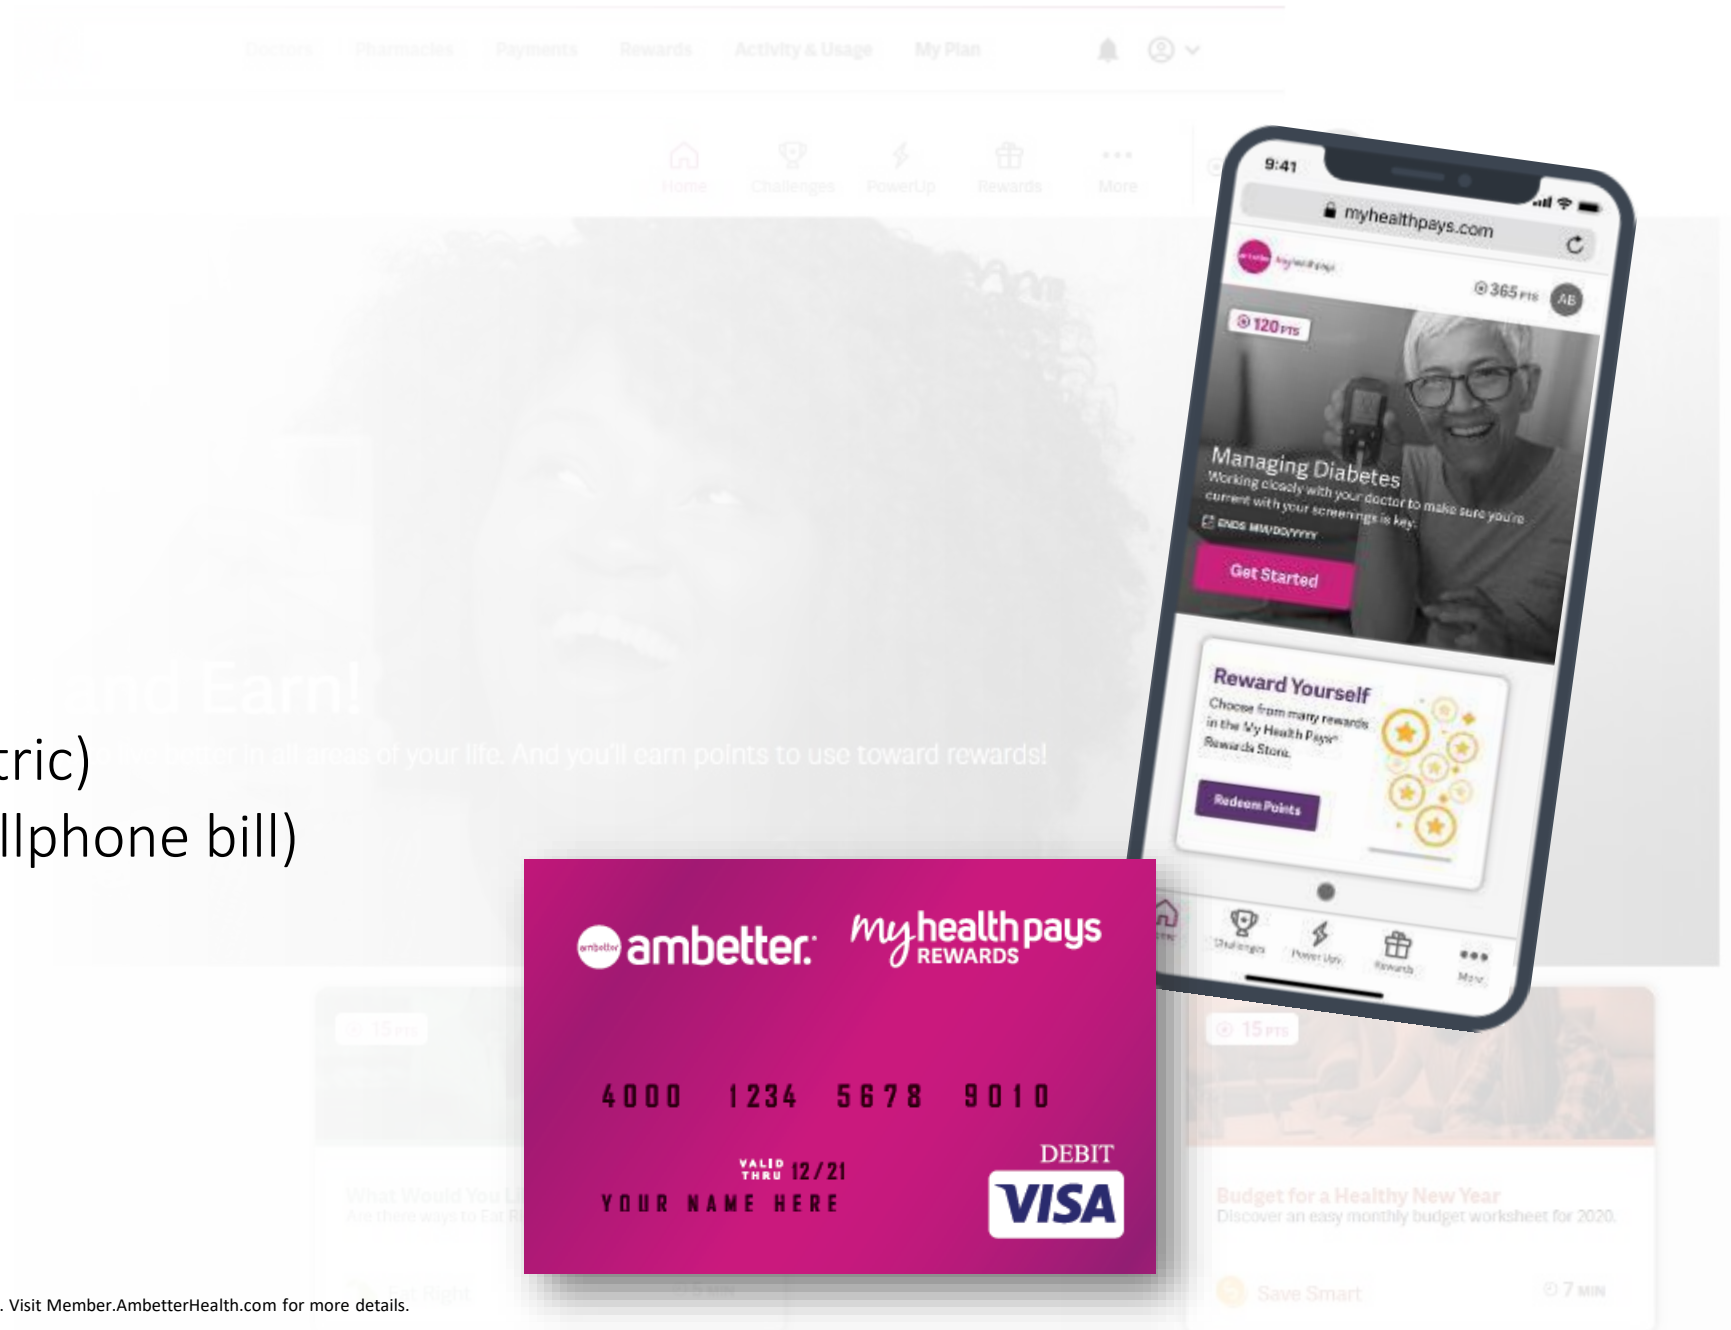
Doctors Pharmacies Payments Rewards Activity & Usage My Plan

Home Challenges PowerUp Rewards More

and Earn!

life better in all areas of your life. And you'll earn points to use toward rewards!

tric)

llphone bill)

9:41

myhealthpays.com

365 PTS AB

120 PTS

Managing Diabetes

Working closely with your doctor to make sure you're current with your screenings is key.

ENDS MM/DD/YYYY

Get Started

Reward Yourself

Choose from many rewards in the My Health Pays Rewards Store.

Redeem Points

Challenges Power Ups Rewards More

ambetter. my health pays REWARDS

4000 1234 5678 9010

VALID THRU 12/21

YOUR NAME HERE

DEBIT

VISA

15 PTS

What Would You L

Are there ways to Eat R

Eat Right

15 PTS

Budget for a Healthy New Year

Discover an easy monthly budget worksheet for 2020.

Save Smart

7 MIN

. Visit Member.AmbetterHealth.com for more details.